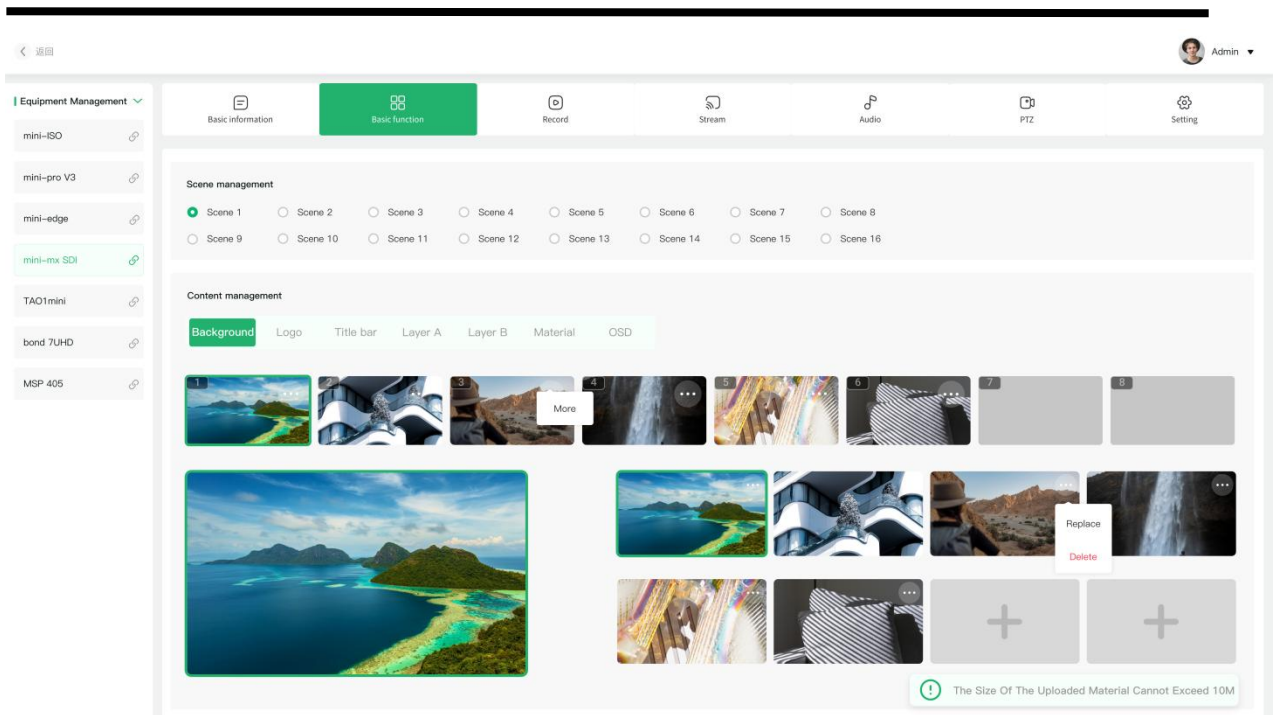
返回

Admin

Equipment Management

mini-ISO

mini-pro V3

mini-edge

mini-mx SDI

TAO1mini

bond 7UHD

MSP 405

Basic information | Basic function | Record | Stream | Audio | PTZ | Setting

Scene management

Scene 1 Scene 2 Scene 3 Scene 4 Scene 5 Scene 6 Scene 7 Scene 8

Scene 9 Scene 10 Scene 11 Scene 12 Scene 13 Scene 14 Scene 15 Scene 16

Content management

Background Logo Title bar Layer A Layer B Material OSD

1 2 3 4 5 6 7 8

More

Replace

Delete

The Size Of The Uploaded Material Cannot Exceed 10M